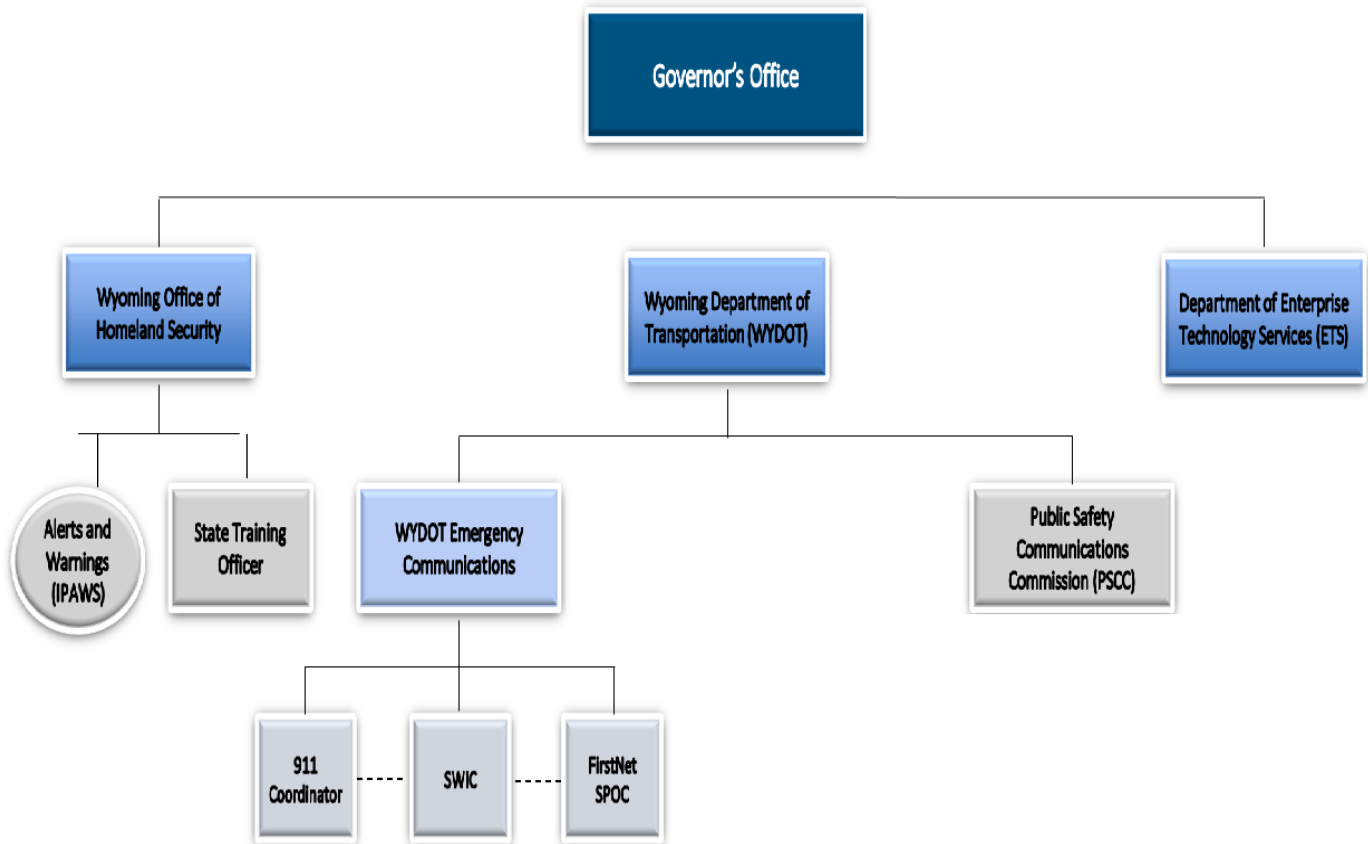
Governor's Office

Wyoming Office of Homeland Security

Wyoming Department of Transportation (WYDOT)

Department of Enterprise Technology Services (ETS)

Alerts and Warnings (IPAWS)

State Training Officer

WYDOT Emergency Communications

Public Safety Communications Commission (PSCC)

911 Coordinator

SWIC

FirstNet SPOC